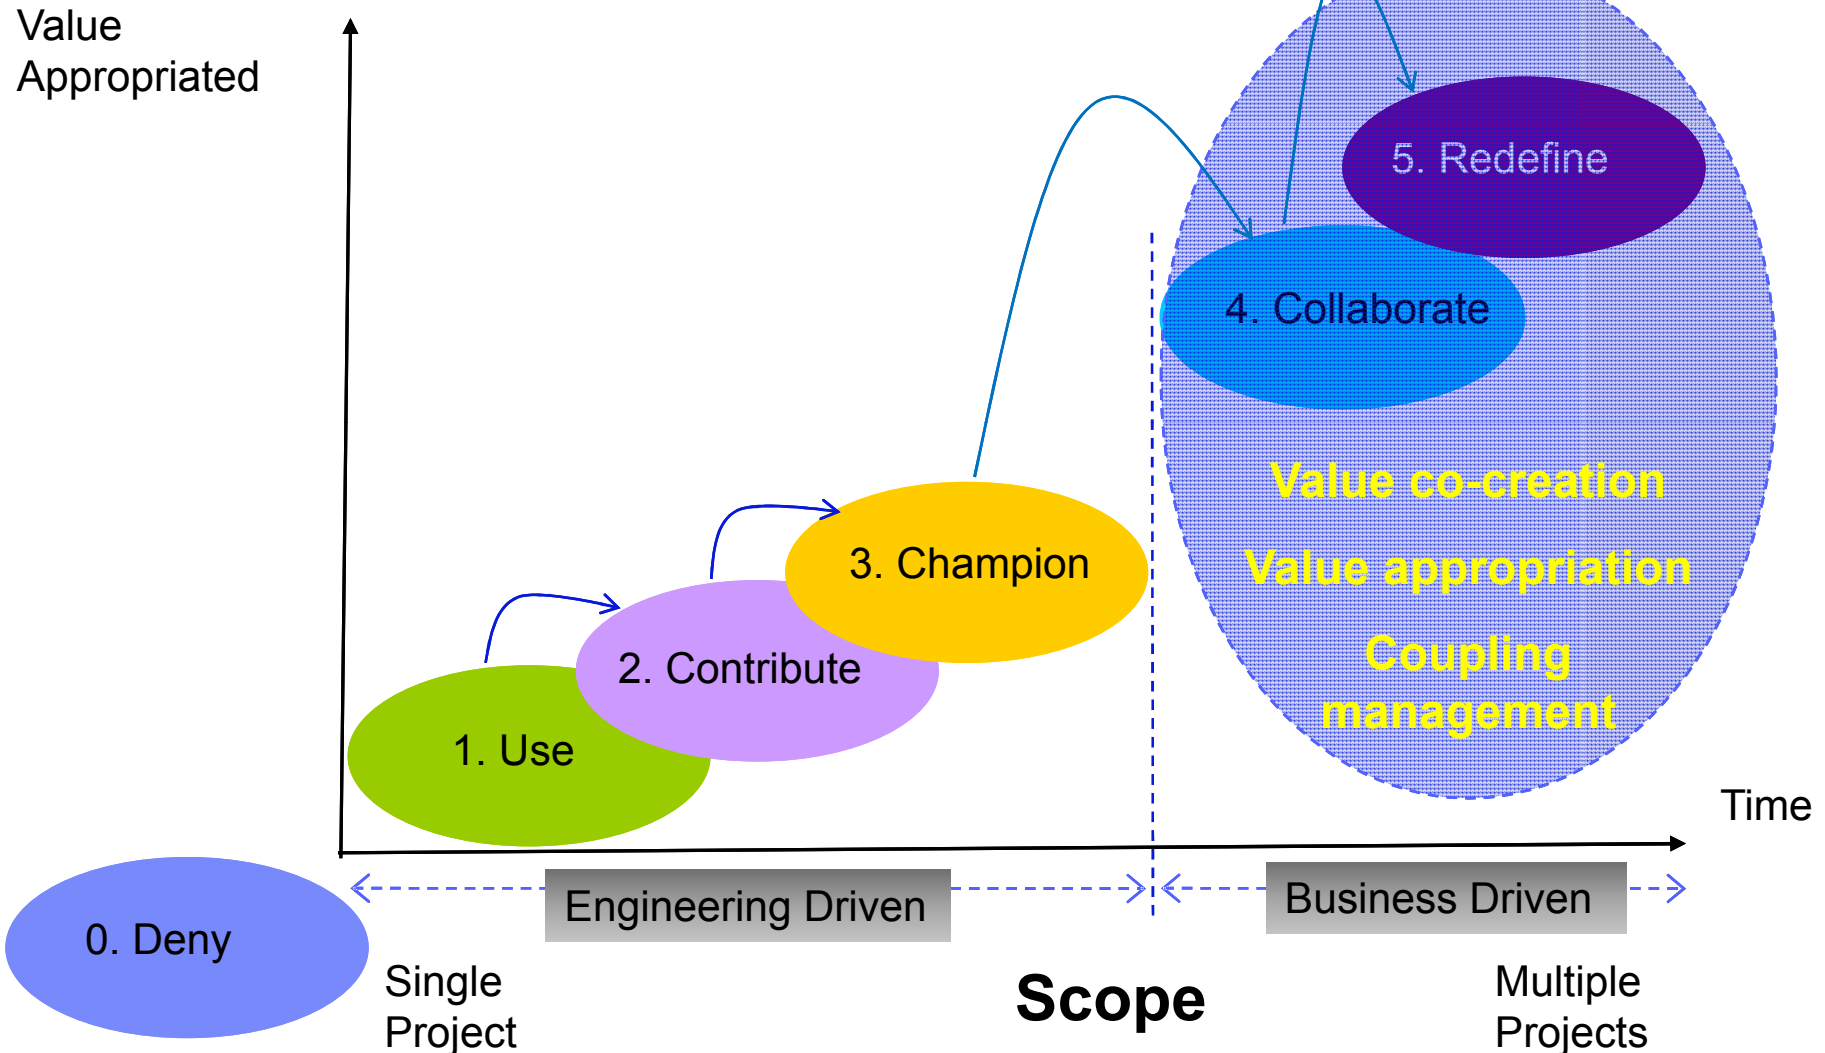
Value Appropriated

5. Redefine

4. Collaborate

Value co-creation

Value appropriation

Coupling management

3. Champion

2. Contribute

1. Use

Time

0. Deny

Engineering Driven

Business Driven

Single Project

Scope

Multiple Projects